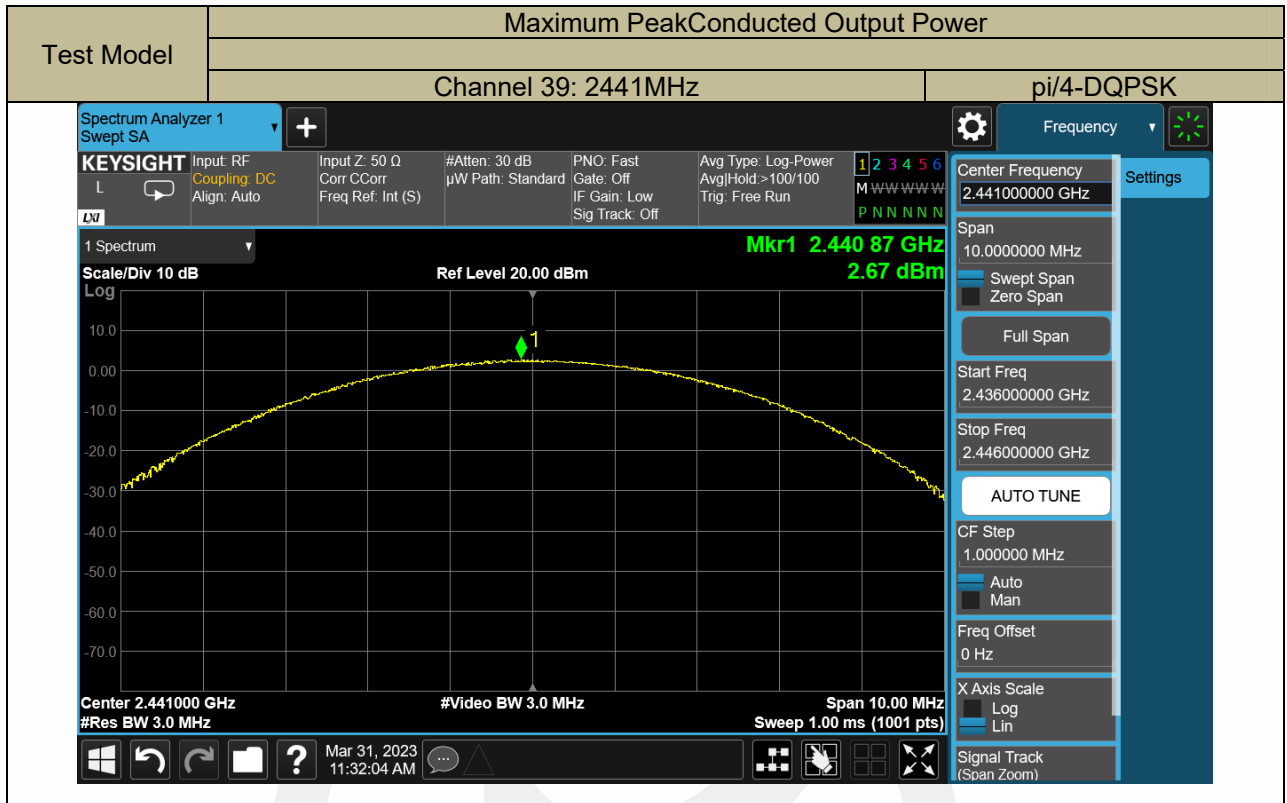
| Test Model | Maximum PeakConducted Output Power | |
|---|---|---|
| | | |
| | Channel 39: 2441MHz | pi/4-DQPSK |

Spectrum Analyzer 1
Swept SA

Frequency

KEYSIGHT
L
LXI

Input: RF
Coupling: DC
Align: Auto

Input Z: 50 Ω
Corr CCorr
Freq Ref: Int (S)

#Atten: 30 dB
µW Path: Standard

PNO: Fast
Gate: Off
IF Gain: Low
Sig Track: Off

Avg Type: Log-Power
Avg|Hold:>100/100
Trig: Free Run

1 2 3 4 5 6
M WWWWW
P N N N N N

1 Spectrum

Mkr1 2.440 87 GHz
2.67 dBm

Scale/Div 10 dB
Log

Ref Level 20.00 dBm

10.0
0.00
-10.0
-20.0
-30.0
-40.0
-50.0
-60.0
-70.0

1

Center 2.441000 GHz
#Res BW 3.0 MHz

#Video BW 3.0 MHz

Span 10.00 MHz
Sweep 1.00 ms (1001 pts)

Center Frequency
2.441000000 GHz

Settings

Span
10.0000000 MHz
Swept Span
Zero Span

Full Span

Start Freq
2.436000000 GHz

Stop Freq
2.446000000 GHz

AUTO TUNE

CF Step
1.000000 MHz
Auto
Man

Freq Offset
0 Hz

X Axis Scale
Log
Lin

Signal Track
(Span Zoom)

Mar 31, 2023
11:32:04 AM